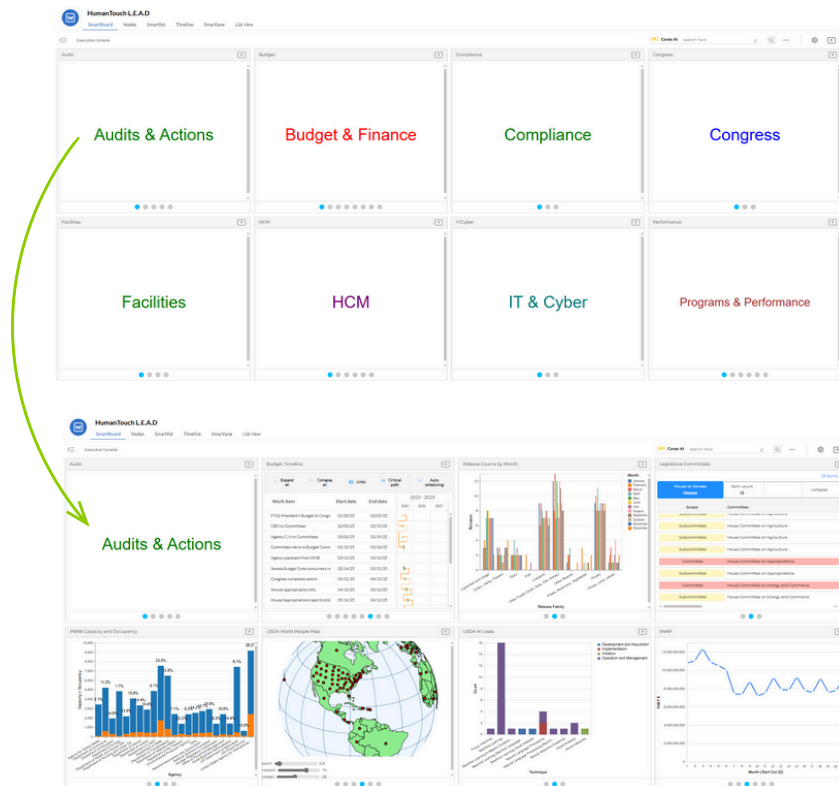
HumanTouch L.E.A.D

Smartboard Nodes Smartlist Timeline Smartlane List view

Executive Complete

Cores AI

Audit

Audits & Actions

Budget

Budget & Finance

Compliance

Compliance

Congress

Congress

Facilities

Facilities

HCM

HCM

IT/Cyber

IT & Cyber

Performance

Programs & Performance

HumanTouch L.E.A.D

Smartboard Nodes Smartlist Timeline Smartlane List view

Executive Complete

Cores AI

Audit

Audits & Actions

Budget Timeline

Expand all Compress all Lines Critical path Auto scheduling

| Work item | Start date | End date |
|---|---|---|
| FY26 President's Budget to Congr | 02/20/25 | 02/02/25 |
| CBO to Committees | 02/02/25 | 02/02/25 |
| Agency CJ's to Committees | 02/02/25 | 02/04/25 |
| Committee memo to Budget Comm | 02/02/25 | 02/28/25 |
| Agency passback from OMB | 02/02/25 | 02/02/25 |
| Senate Budget Cmte concurrent re | 02/04/25 | 03/01/25 |
| Congress completes action | 02/27/25 | 03/02/25 |
| Annual appropriation bills | 04/12/25 | 04/12/25 |
| House Appropriations reports bills | 05/16/25 | 05/16/25 |

Release Counts by Month

Legislative Committees

House or Senate House

Item count 12

| Scope | Committee |
|---|---|
| Subcommittee | House Committee on Agriculture |
| Subcommittee | House Committee on Agriculture |
| Subcommittee | House Committee on Agriculture |
| Committee | House Committee on Appropriations |
| Subcommittee | House Committee on Appropriations |
| Committee | House Committee on Energy and Commerce |
| Subcommittee | House Committee on Agriculture |

PBMS Capacity and Occupancy

Agency

USDA World People Map

USDA AI Uses

Development and Acquisition
Implementation
Initiation
Operation and Maintenance

Technique

SNAP

Month (Start Oct 22)